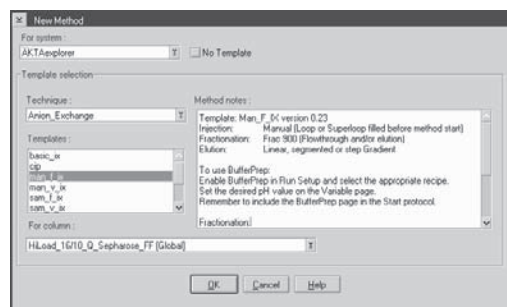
New Method

For system :
AKTAexplorer
No Template

Template selection

Technique :
Anion_Exchange

Templates :
basic_ix
cip
man_f_ix
man_v_ix
sam_f_ix
sam_v_ix

Method notes :
Template: Man_F_IX version 0.23
Injection: Manual (Loop or Superloop filled before method start)
Fractionation: Frac 900 (Flowthrough and/or elution)
Elution: Linear, segmented or step Gradient

To use BufferPrep:
Enable BufferPrep in Run Setup and select the appropriate recipe.
Set the desired pH value on the Variable page.
Remember to include the BufferPrep page in the Start protocol.

Fractionation:

For column :
HiLoad_16/10_Q_Sepharose_FF [Global]

OK Cancel Help